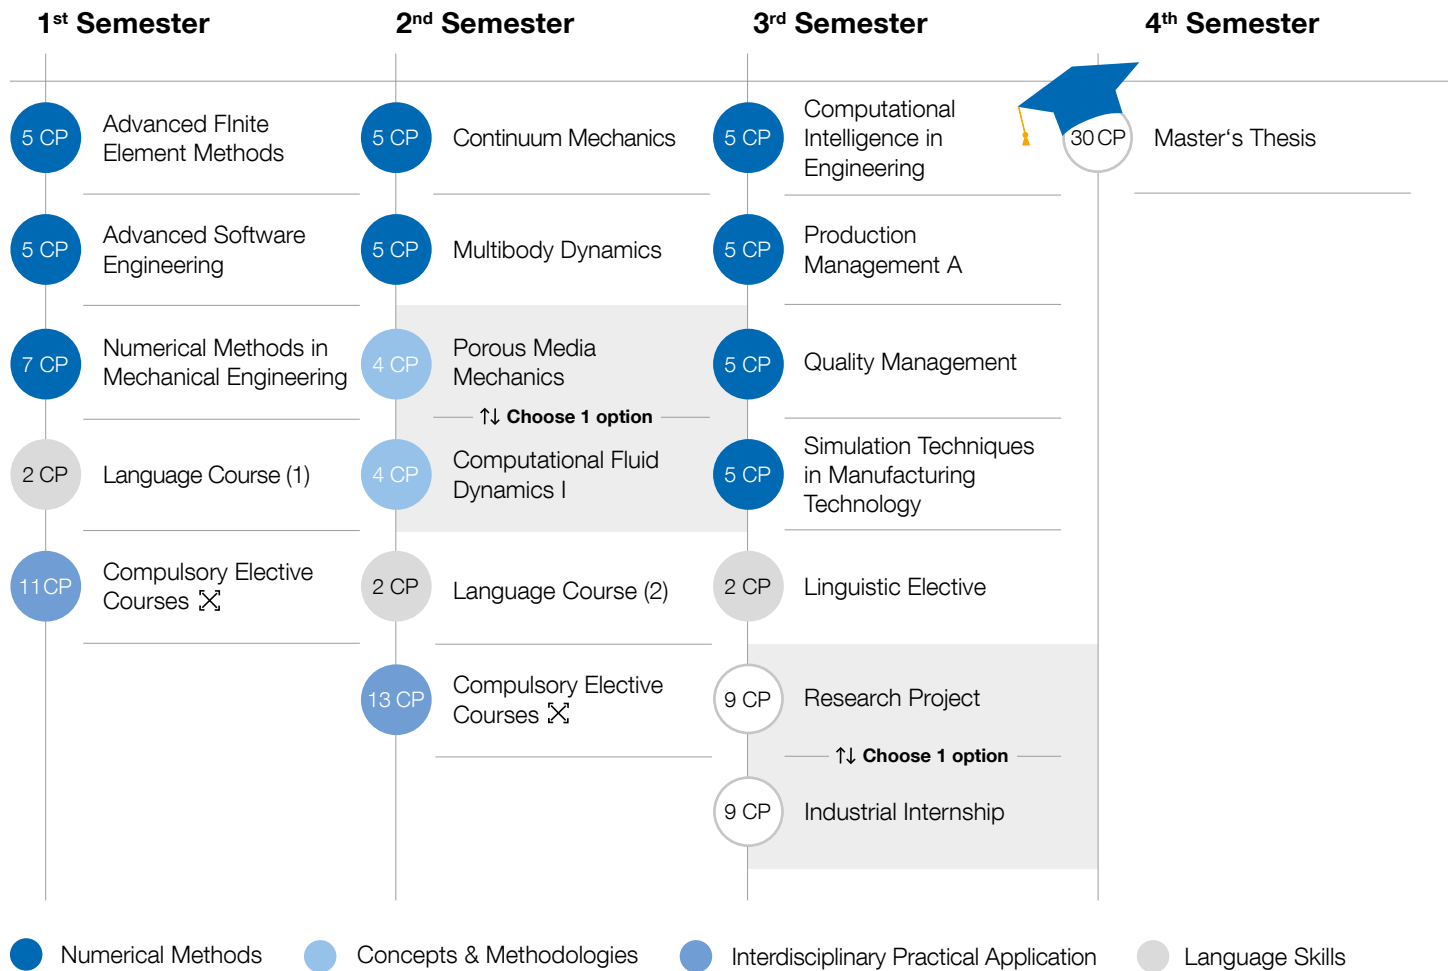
1st Semester

5 CP Advanced FInite Element Methods

5 CP Advanced Software Engineering

7 CP Numerical Methods in Mechanical Engineering

2 CP Language Course (1)

11 CP Compulsory Elective Courses

2nd Semester

5 CP Continuum Mechanics

5 CP Multibody Dynamics

4 CP Porous Media Mechanics

⇅ Choose 1 option

4 CP Computational Fluid Dynamics I

2 CP Language Course (2)

13 CP Compulsory Elective Courses

3rd Semester

5 CP Computational Intelligence in Engineering

5 CP Production Management A

5 CP Quality Management

5 CP Simulation Techniques in Manufacturing Technology

2 CP Linguistic Elective

9 CP Research Project

⇅ Choose 1 option

9 CP Industrial Internship

4th Semester

30 CP Master‘s Thesis

Numerical Methods Concepts & Methodologies Interdisciplinary Practical Application Language Skills